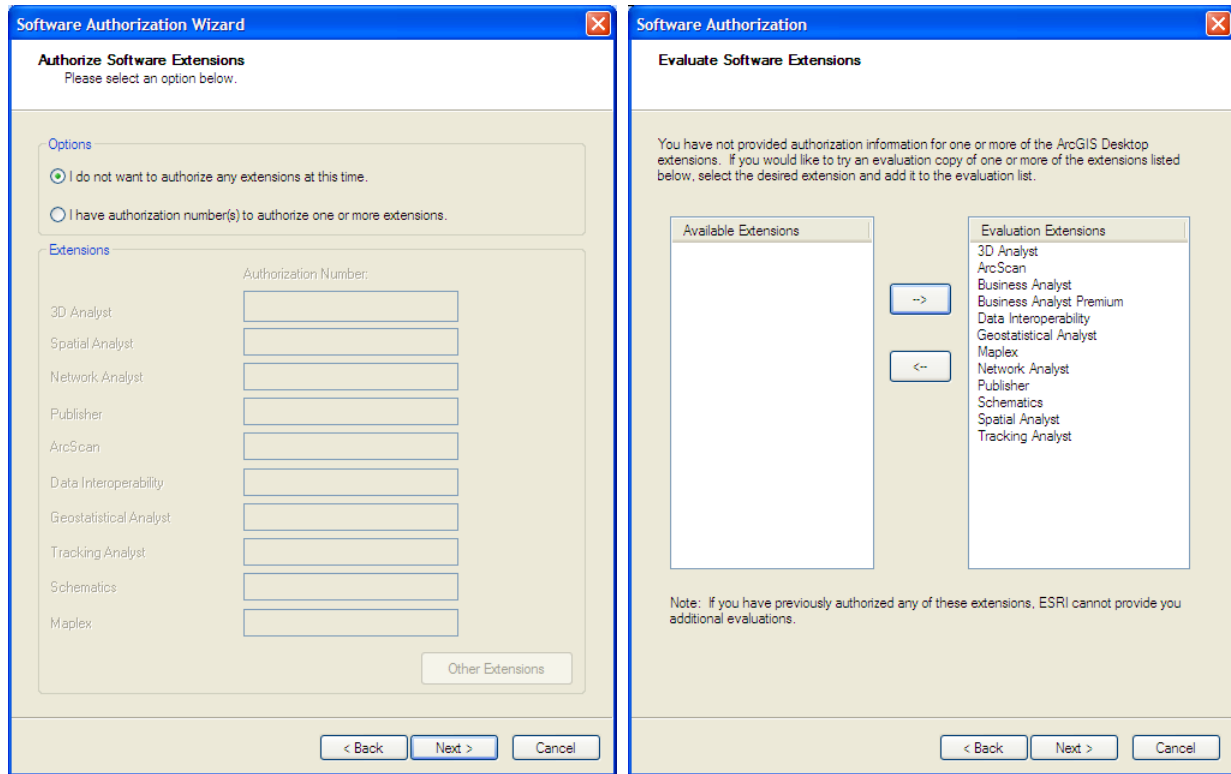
Software Authorization Wizard

Authorize Software Extensions
Please select an option below.

Options

I do not want to authorize any extensions at this time.

I have authorization number(s) to authorize one or more extensions.

Extensions

Authorization Number:

3D Analyst

Spatial Analyst

Network Analyst

Publisher

ArcScan

Data Interoperability

Geostatistical Analyst

Tracking Analyst

Schematics

Maplex

Other Extensions

< Back Next > Cancel

Software Authorization

Evaluate Software Extensions

You have not provided authorization information for one or more of the ArcGIS Desktop extensions. If you would like to try an evaluation copy of one or more of the extensions listed below, select the desired extension and add it to the evaluation list.

Available Extensions

-->

<--

Evaluation Extensions
3D Analyst
ArcScan
Business Analyst
Business Analyst Premium
Data Interoperability
Geostatistical Analyst
Maplex
Network Analyst
Publisher
Schematics
Spatial Analyst
Tracking Analyst

Note: If you have previously authorized any of these extensions, ESRI cannot provide you additional evaluations.

< Back Next > Cancel